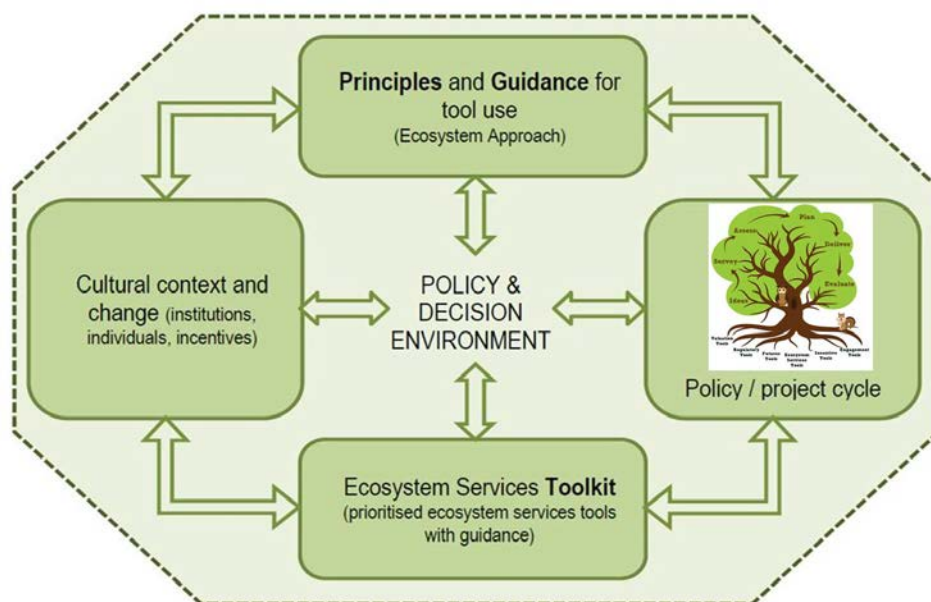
Principles and Guidance for tool use
(Ecosystem Approach)

Cultural context and change (institutions, individuals, incentives)

POLICY & DECISION ENVIRONMENT

Assess
Plan
Deliver
Survey
Evaluate
Ideas
Valuation Tools
Regulatory Tools
Futures Tools
Ecosystem Services Tools
Incentive Tools
Engagement Tools

Policy / project cycle

Ecosystem Services Toolkit
(prioritised ecosystem services tools with guidance)